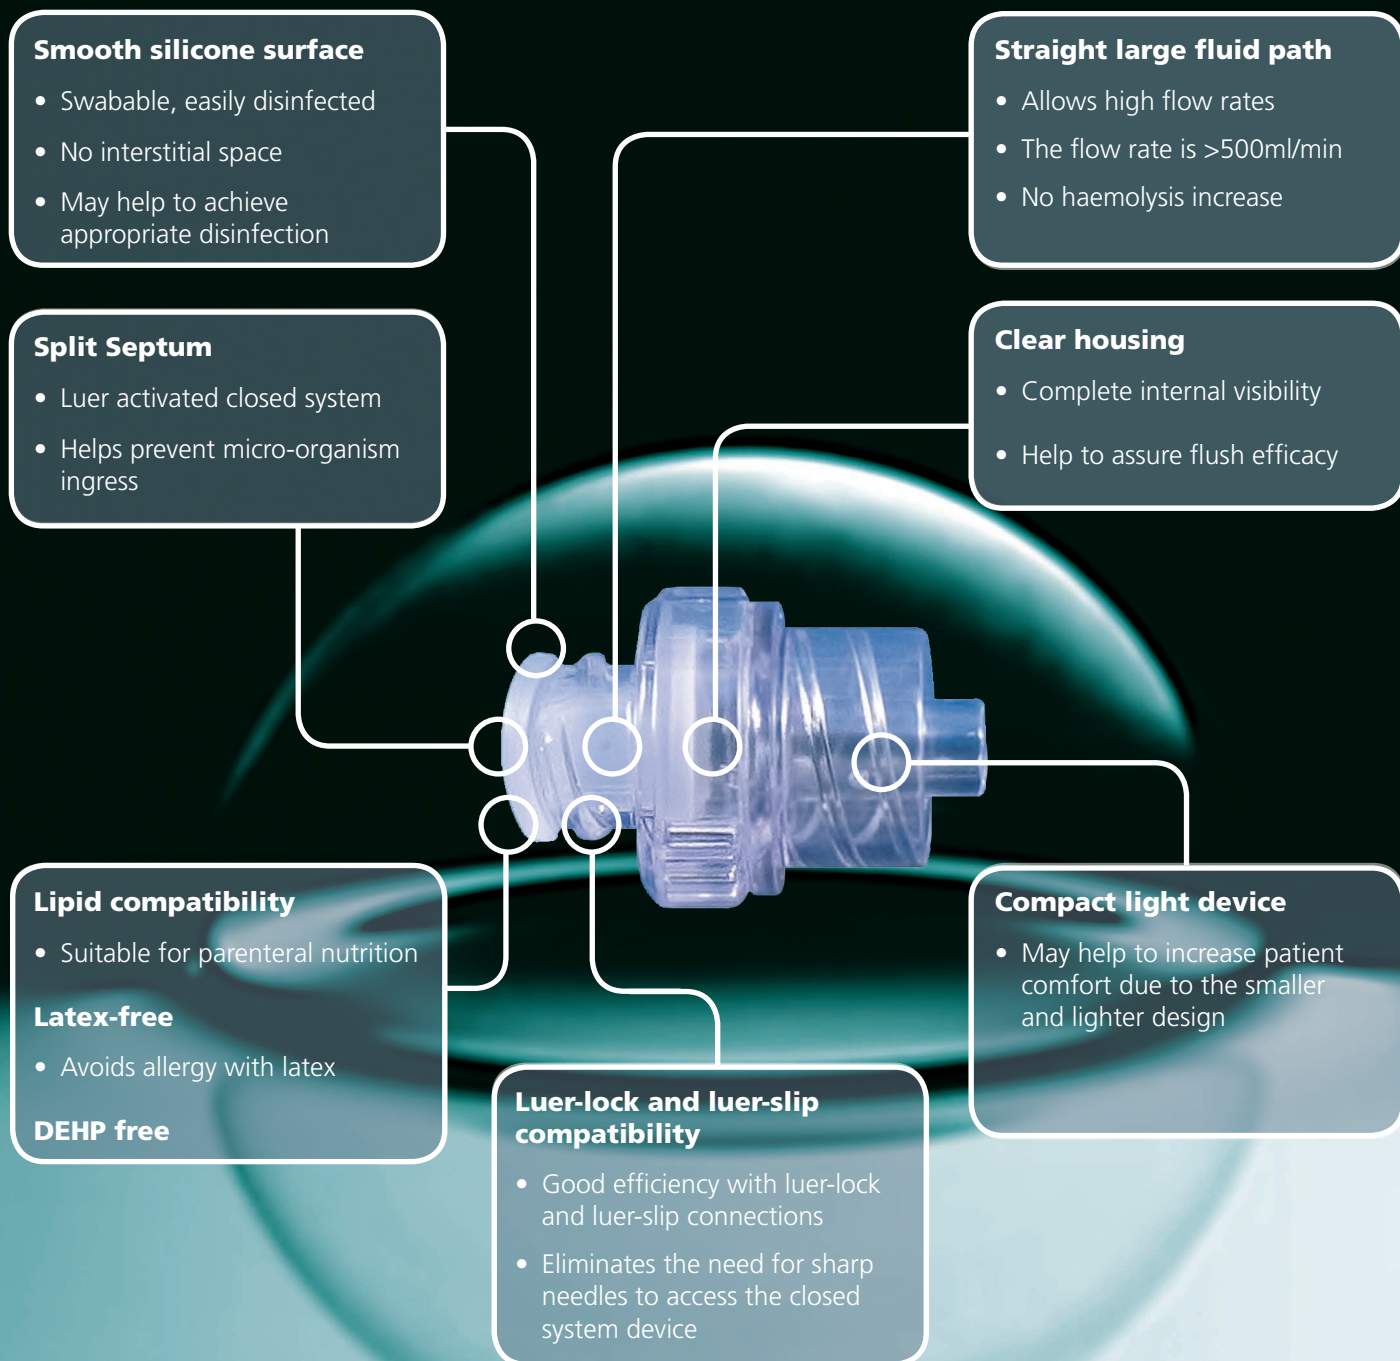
Smooth silicone surface
• Swabable, easily disinfected
• No interstitial space
• May help to achieve appropriate disinfection

Straight large fluid path
• Allows high flow rates
• The flow rate is >500ml/min
• No haemolysis increase

Split Septum
• Luer activated closed system
• Helps prevent micro-organism ingress

Clear housing
• Complete internal visibility
• Help to assure flush efficacy

Lipid compatibility
• Suitable for parenteral nutrition

Latex-free
• Avoids allergy with latex

DEHP free

Compact light device
• May help to increase patient comfort due to the smaller and lighter design

Luer-lock and luer-slip compatibility
• Good efficiency with luer-lock and luer-slip connections
• Eliminates the need for sharp needles to access the closed system device